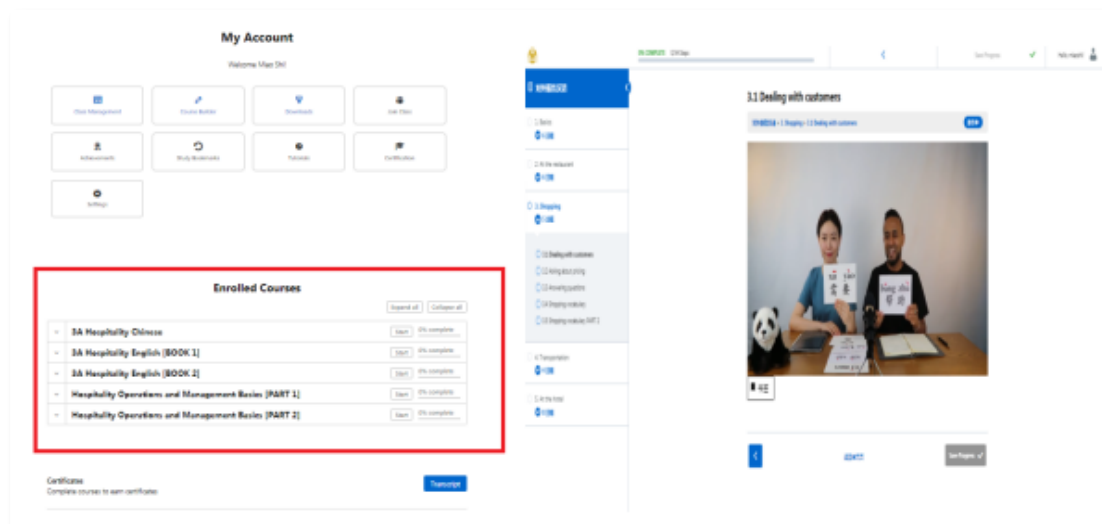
My Account

Welcome Miao Shi!

Class Management
Course Builder
Downloads
Live Class
Achievements
Study Bookmarks
Tutorials
Certification
Settings

Enrolled Courses

Expand all
Collapse all

3A Hospitality Chinese
Start
0% complete

3A Hospitality English [BOOK 1]
Start
0% complete

3A Hospitality English [BOOK 2]
Start
0% complete

Hospitality Operations and Management Basics [PART 1]
Start
0% complete

Hospitality Operations and Management Basics [PART 2]
Start
0% complete

Certificates
Complete courses to earn certificates

Transcript

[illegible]

0% COMPLETE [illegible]

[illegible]

1. Basics

2. At the restaurant

3. Shopping

3.1 Dealing with customers
3.2 Asking about pricing
3.3 Answering questions
3.4 Shopping vocabulary
3.5 Shopping vocabulary PART 2

4. Transportation

5. At the hotel

3.1 Dealing with customers

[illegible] > 3. Shopping > 3.1 Dealing with customers

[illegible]

bāng zhù

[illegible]

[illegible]